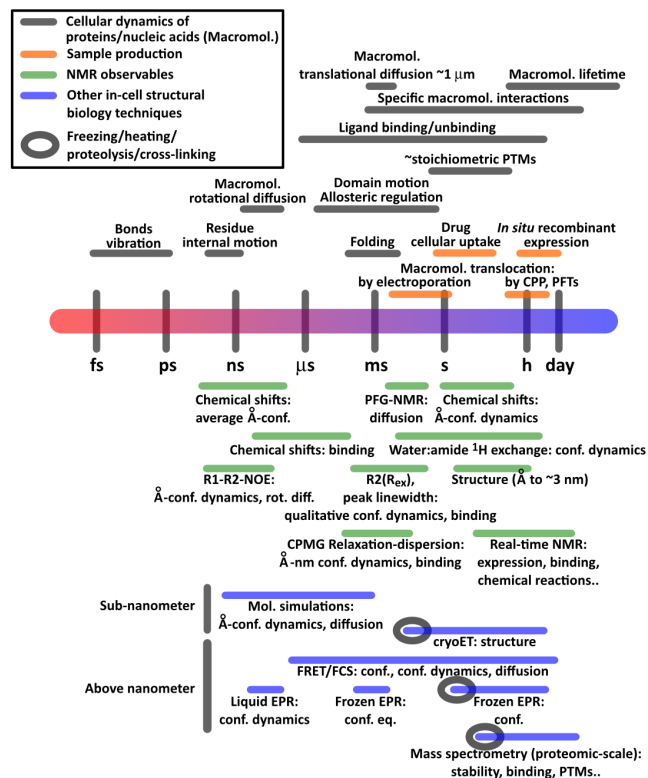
Cellular dynamics of proteins/nucleic acids (Macromol.)
Sample production
NMR observables
Other in-cell structural biology techniques
Freezing/heating/proteolysis/cross-linking

Macromol. translational diffusion ~1 $\mu$m
Macromol. lifetime
Specific macromol. interactions
Ligand binding/unbinding
~stoichiometric PTMs
Macromol. rotational diffusion
Domain motion
Allosteric regulation
Bonds vibration
Residue internal motion
Folding
Drug cellular uptake
*In situ* recombinant expression
Macromol. translocation:
by electroporation
by CPP, PFTs

fs ps ns $\mu$s ms s h day

Chemical shifts: average Å-conf.
PFG-NMR: diffusion
Chemical shifts: Å-conf. dynamics
Chemical shifts: binding
Water:amide $^1$H exchange: conf. dynamics
R1-R2-NOE: Å-conf. dynamics, rot. diff.
R2(R$_{ex}$), peak linewidth: qualitative conf. dynamics, binding
Structure (Å to ~3 nm)
CPMG Relaxation-dispersion: Å-nm conf. dynamics, binding
Real-time NMR: expression, binding, chemical reactions..

Sub-nanometer
Mol. simulations: Å-conf. dynamics, diffusion
cryoET: structure
Above nanometer
FRET/FCS: conf., conf. dynamics, diffusion
Liquid EPR: conf. dynamics
Frozen EPR: conf. eq.
Frozen EPR: conf.
Mass spectrometry (proteomic-scale): stability, binding, PTMs..